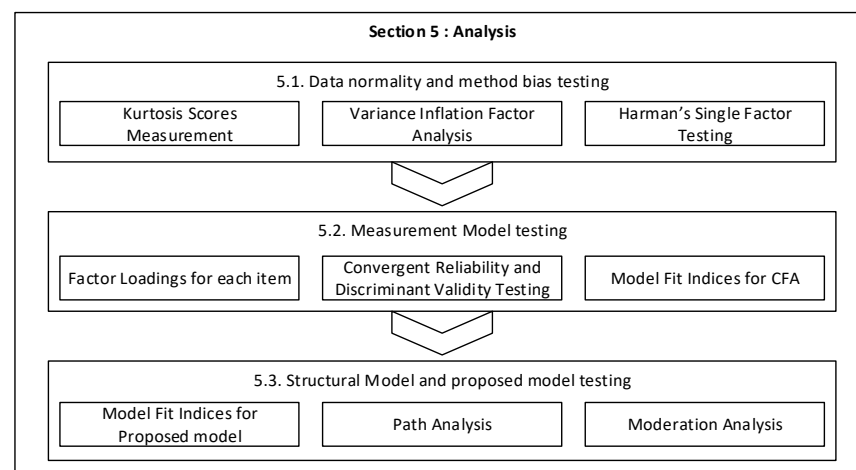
**Section 5 : Analysis**

5.1. Data normality and method bias testing

Kurtosis Scores Measurement

Variance Inflation Factor Analysis

Harman's Single Factor Testing

5.2. Measurement Model testing

Factor Loadings for each item

Convergent Reliability and Discriminant Validity Testing

Model Fit Indices for CFA

5.3. Structural Model and proposed model testing

Model Fit Indices for Proposed model

Path Analysis

Moderation Analysis